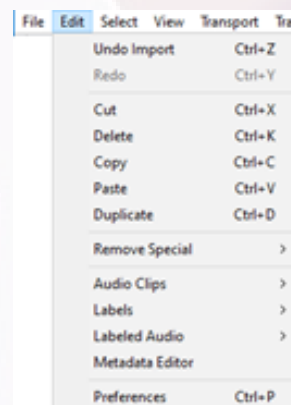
File Edit Select View Transport Tra

Undo Import Ctrl+Z
Redo Ctrl+Y
Cut Ctrl+X
Delete Ctrl+K
Copy Ctrl+C
Paste Ctrl+V
Duplicate Ctrl+D
Remove Special >
Audio Clips >
Labels >
Labeled Audio >
Metadata Editor
Preferences Ctrl+P